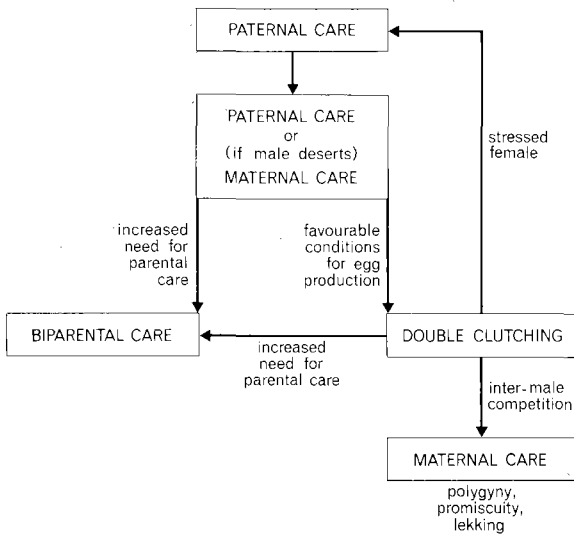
PATERNAL CARE

PATERNAL CARE or (if male deserts) MATERNAL CARE

stressed female

increased need for parental care

favourable conditions for egg production

BIPARENTAL CARE

DOUBLE CLUTCHING

increased need for parental care

inter-male competition

MATERNAL CARE

polygyny, promiscuity, lekking